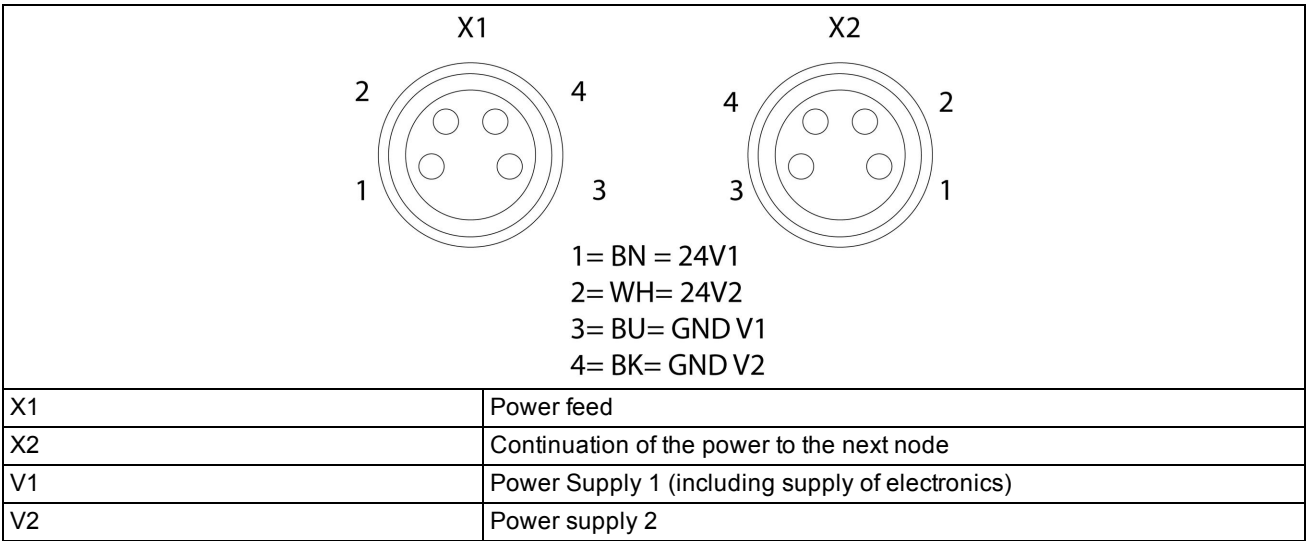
X1

2 4
1 3

X2

4 2
3 1

1= BN = 24V1
2= WH= 24V2
3= BU= GND V1
4= BK= GND V2

| | |
|---|---|
| X1 | Power feed |
| X2 | Continuation of the power to the next node |
| V1 | Power Supply 1 (including supply of electronics) |
| V2 | Power supply 2 |